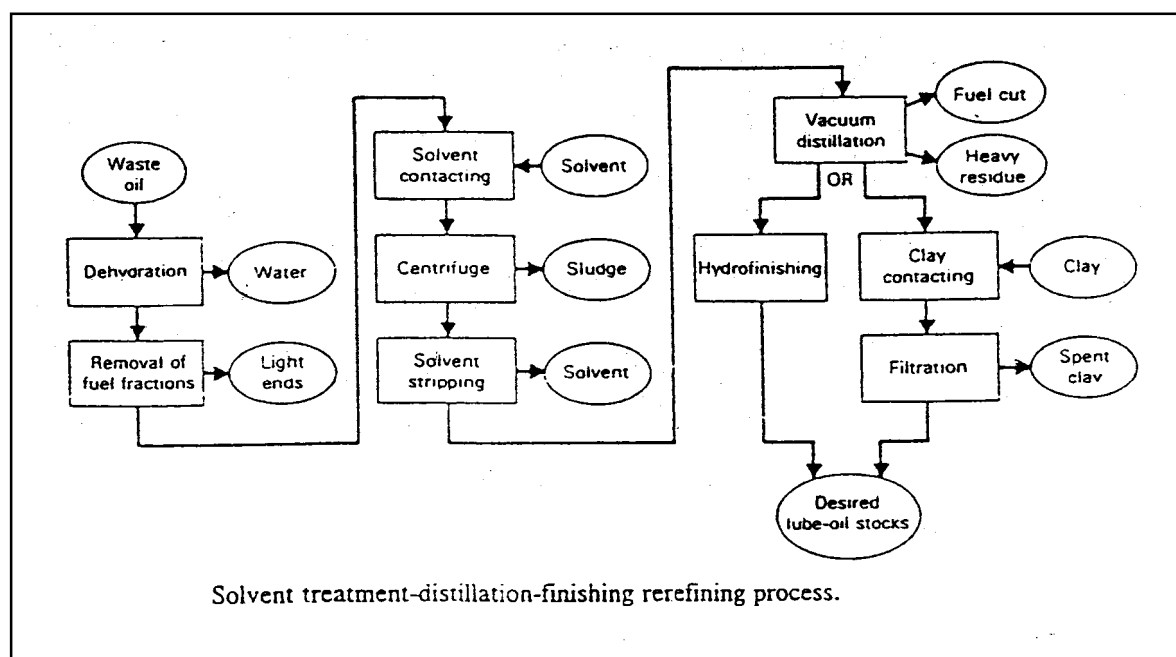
Waste oil

Dehvdration

Water

Removal of fuel fractions

Light ends

Solvent contacting

Solvent

Centrifuge

Sludge

Solvent stripping

Solvent

Vacuum distillation

Fuel cut

Heavy residue

OR

Hydrofinishing

Clay contacting

Clay

Filtration

Spent clav

Desired lube-oil stocks

Solvent treatment-distillation-finishing rerefining process.